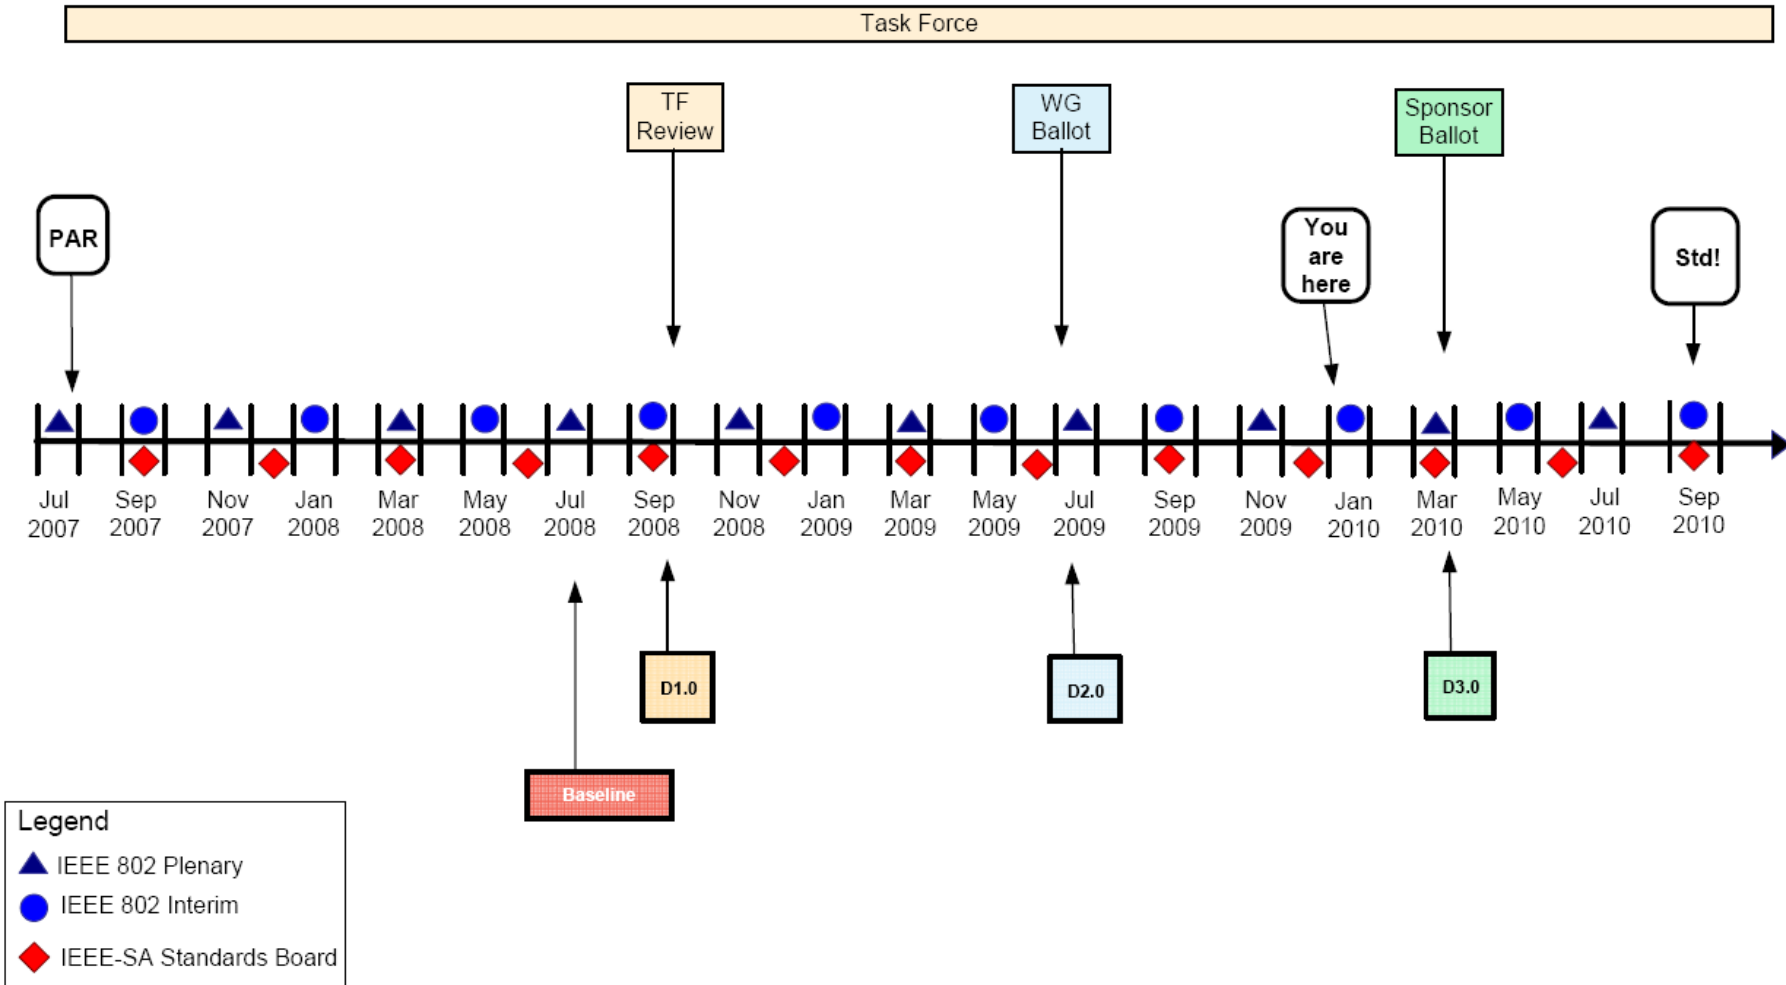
Task Force

TF Review

WG Ballot

Sponsor Ballot

PAR

You are here

Std!

Jul 2007
Sep 2007
Nov 2007
Jan 2008
Mar 2008
May 2008
Jul 2008
Sep 2008
Nov 2008
Jan 2009
Mar 2009
May 2009
Jul 2009
Sep 2009
Nov 2009
Jan 2010
Mar 2010
May 2010
Jul 2010
Sep 2010

D1.0

D2.0

D3.0

Baseline

Legend
IEEE 802 Plenary
IEEE 802 Interim
IEEE-SA Standards Board